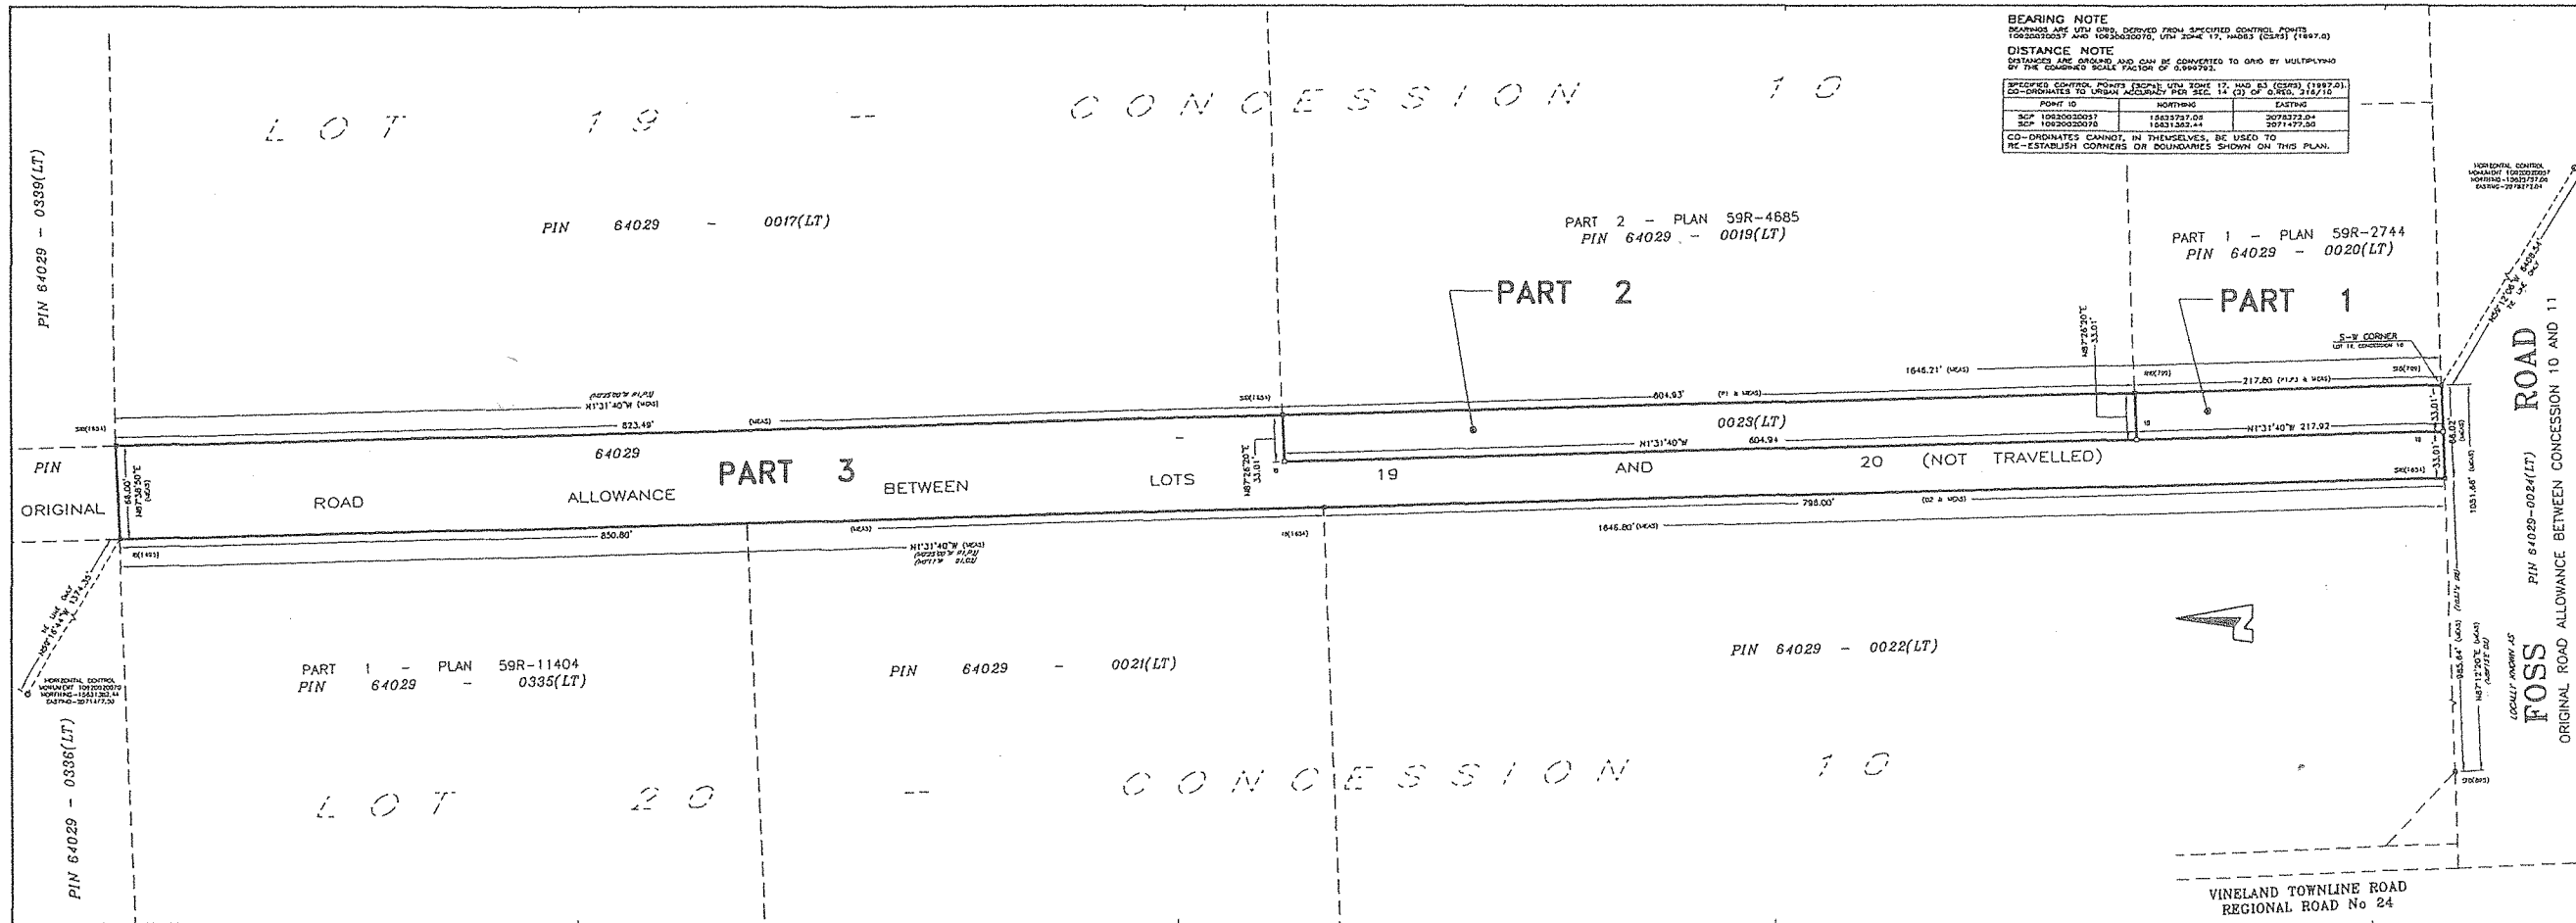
BEARING NOTE
BEARINGS ARE UTM GRID, DERIVED FROM SPECIFIED CONTROL POINTS 10920020057 AND 10920020070, UTM ZONE 17, NAD83 (CSRS) (1997.0).

DISTANCE NOTE
DISTANCES ARE GROUND AND CAN BE CONVERTED TO GRID BY MULTIPLYING BY THE COMBINED SCALE FACTOR OF 0.999793.

SPECIFIED CONTROL POINTS (SCPs): UTM ZONE 17, NAD 83 (CSRS) (1997.0). CO-ORDINATES TO URBAN ACCURACY PER SEC. 14 (2) OF O.REG. 216/10

| POINT ID | NORTHING | EASTING |
|---|---|---|
| SCP 10920020057 | 15635737.05 | 3078372.04 |
| SCP 10920020070 | 15631362.44 | 3071477.50 |

CO-ORDINATES CANNOT, IN THEMSELVES, BE USED TO RE-ESTABLISH CORNERS OR BOUNDARIES SHOWN ON THIS PLAN.

LOT 19 — CONCESSION 10

PIN 64029 - 0339(LT)

PIN 64029 - 0017(LT)

PART 2 - PLAN 59R-4685
PIN 64029 - 0019(LT)

PART 1 - PLAN 59R-2744
PIN 64029 - 0020(LT)

PART 2

PART 1

S-W CORNER LOT 19, CONCESSION 10

HORIZONTAL CONTROL MONUMENT 10920020057 NORTHING=15635737.05 EASTING=3078372.04

1646.21' (MEAS)

217.80 (P1,P3 & MEAS)

604.93' (P1 & MEAS)

N87°26'20"E 33.01'

823.49'

N1°31'40"W (MEAS)

0023(LT)

N1°31'40"W 604.94

N1°31'40"W 217.92

PIN

64029

PART 3

ORIGINAL ROAD ALLOWANCE BETWEEN LOTS 19 AND 20 (NOT TRAVELLED)

66.00' (MEAS)

N87°26'50"E

33.01'

798.00' (D2 & MEAS)

850.80'

1646.80' (MEAS)

N1°31'40"W (MEAS)

1031.66' (MEAS)

ROAD

PIN 64029-0024(LT)

ORIGINAL ROAD ALLOWANCE BETWEEN CONCESSION 10 AND 11

FOSS

LOCALLY KNOWN AS

955.64' (MEAS)

N87°12'20"E (MEAS)

HORIZONTAL CONTROL MONUMENT 10920020070 NORTHING=15631362.44 EASTING=3071477.50

PART 1 - PLAN 59R-11404
PIN 64029 - 0335(LT)

PIN 64029 - 0021(LT)

PIN 64029 - 0022(LT)

LOT 20 — CONCESSION 10

PIN 64029 - 0336(LT)

VINELAND TOWNLINE ROAD
REGIONAL ROAD No 24